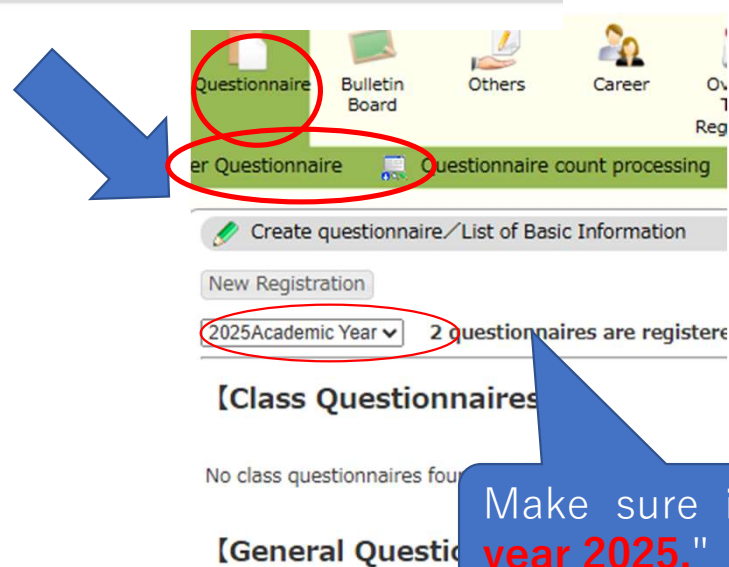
Questionnaire
Bulletin Board
Others
Career
Ov T Reg

er Questionnaire
Questionnaire count processing

Create questionnaire／List of Basic Information

New Registration

2025Academic Year
2 questionnaires are registere

【Class Questionnaires

No class questionnaires fou

【General Questic

Make sure i
year 2025."